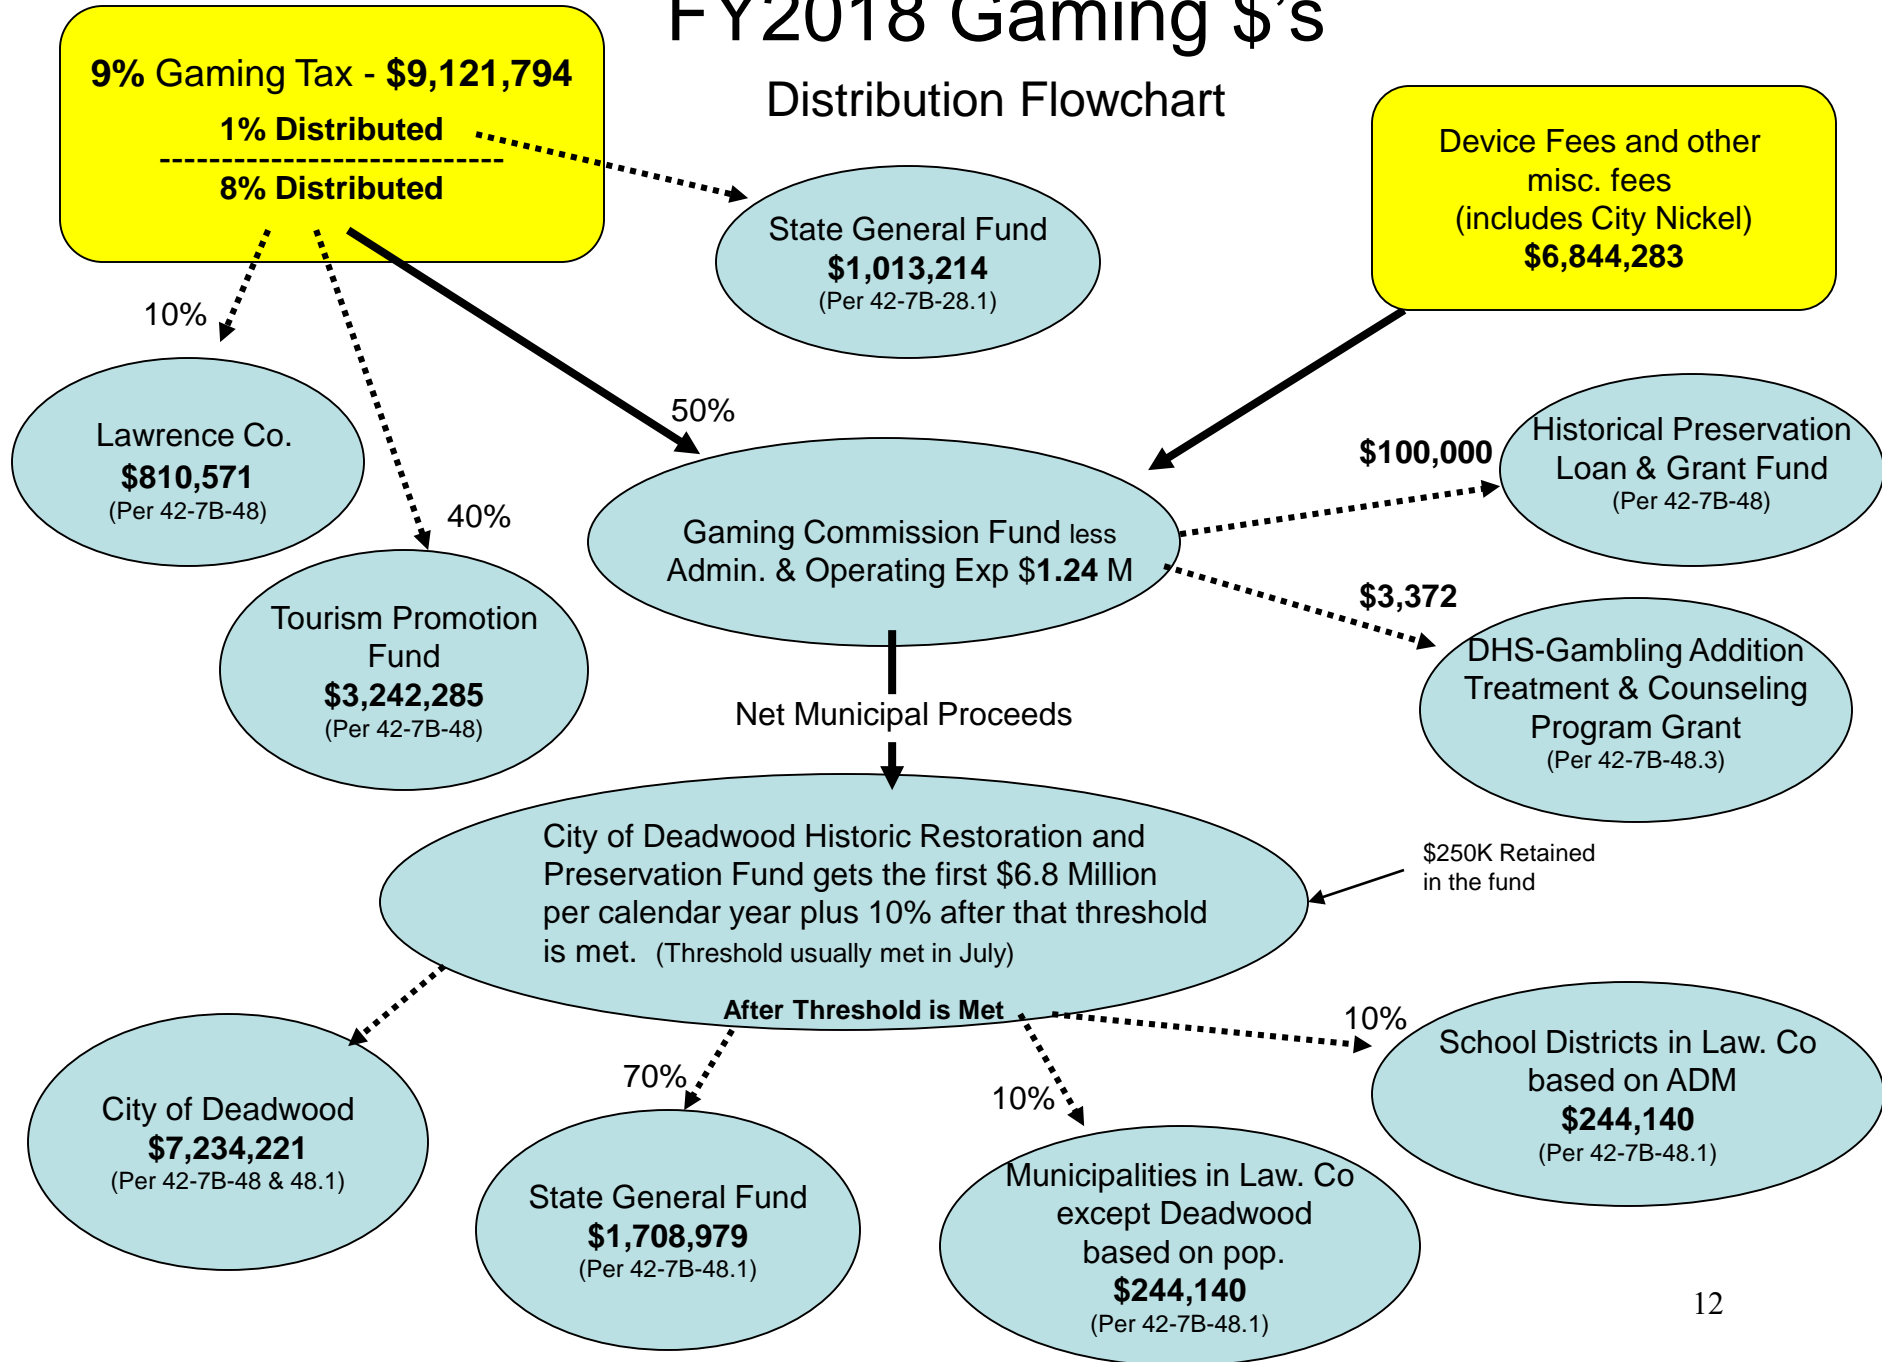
FY2018 Gaming $'s

Distribution Flowchart

9% Gaming Tax - $9,121,794

1% Distributed

8% Distributed

State General Fund
$1,013,214
(Per 42-7B-28.1)

Device Fees and other misc. fees (includes City Nickel)
$6,844,283

10%

Lawrence Co.
$810,571
(Per 42-7B-48)

50%

40%

Tourism Promotion Fund
$3,242,285
(Per 42-7B-48)

Gaming Commission Fund less Admin. & Operating Exp $1.24 M

$100,000

Historical Preservation Loan & Grant Fund
(Per 42-7B-48)

$3,372

DHS-Gambling Addition Treatment & Counseling Program Grant
(Per 42-7B-48.3)

Net Municipal Proceeds

City of Deadwood Historic Restoration and Preservation Fund gets the first $6.8 Million per calendar year plus 10% after that threshold is met. (Threshold usually met in July)

$250K Retained in the fund

After Threshold is Met

City of Deadwood
$7,234,221
(Per 42-7B-48 & 48.1)

70%

State General Fund
$1,708,979
(Per 42-7B-48.1)

10%

Municipalities in Law. Co except Deadwood based on pop.
$244,140
(Per 42-7B-48.1)

10%

School Districts in Law. Co based on ADM
$244,140
(Per 42-7B-48.1)

12